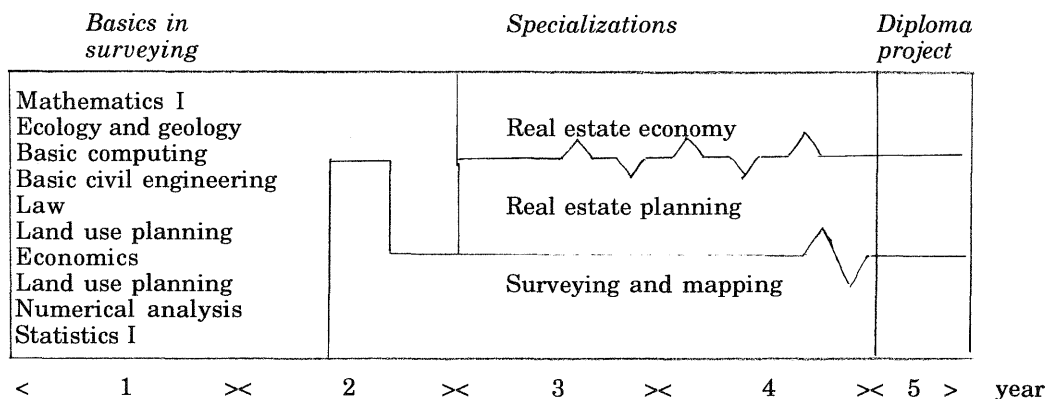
Basics in surveying

Specializations

Diploma project

Mathematics I
Ecology and geology
Basic computing
Basic civil engineering
Law
Land use planning
Economics
Land use planning
Numerical analysis
Statistics I

Real estate economy

Real estate planning

Surveying and mapping

< 1 >< 2 >< 3 >< 4 >< 5 > year